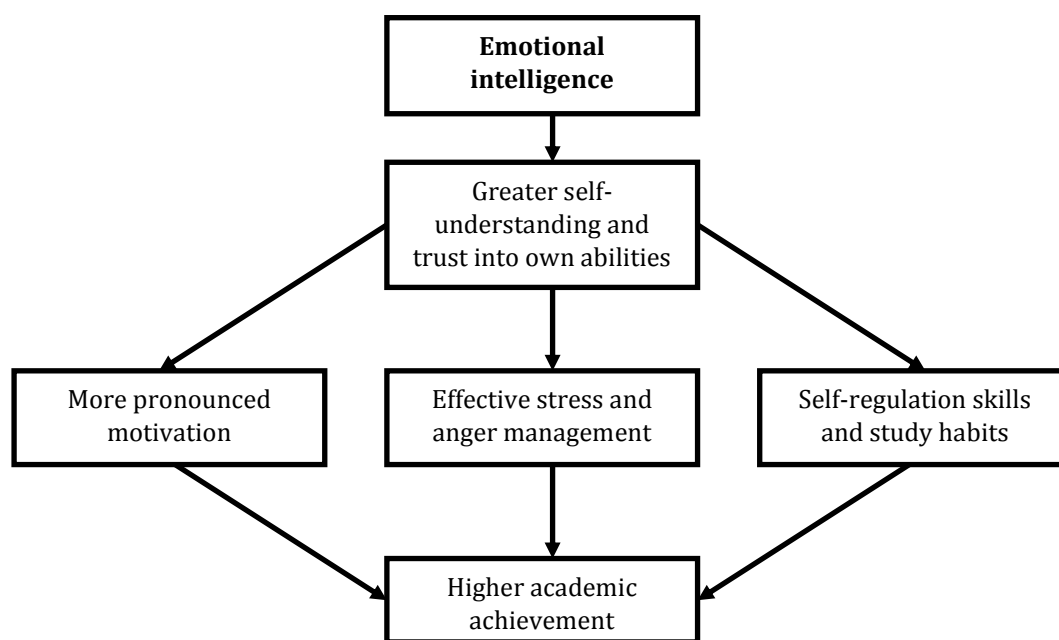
**Emotional intelligence**

Greater self-understanding and trust into own abilities

More pronounced motivation

Effective stress and anger management

Self-regulation skills and study habits

Higher academic achievement